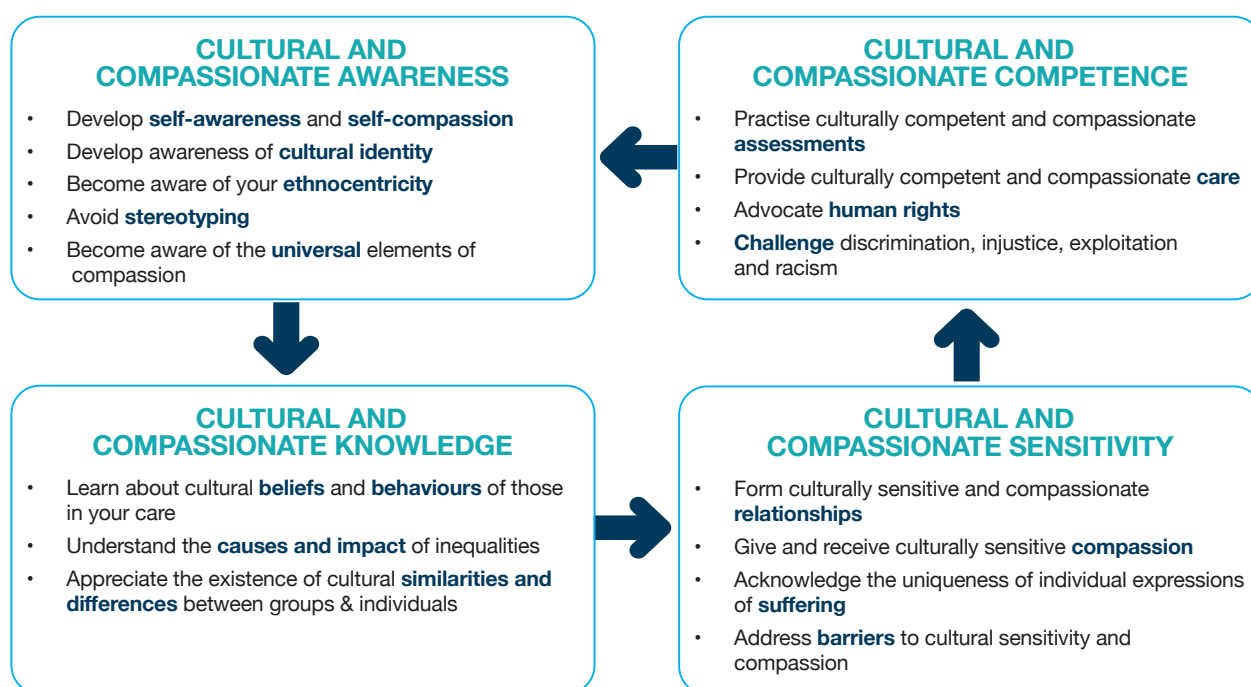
CULTURAL AND COMPASSIONATE AWARENESS

- Develop self-awareness and self-compassion
- Develop awareness of cultural identity
- Become aware of your ethnocentricity
- Avoid stereotyping
- Become aware of the universal elements of compassion

CULTURAL AND COMPASSIONATE COMPETENCE

- Practise culturally competent and compassionate assessments
- Provide culturally competent and compassionate care
- Advocate human rights
- Challenge discrimination, injustice, exploitation and racism

CULTURAL AND COMPASSIONATE KNOWLEDGE

- Learn about cultural beliefs and behaviours of those in your care
- Understand the causes and impact of inequalities
- Appreciate the existence of cultural similarities and differences between groups & individuals

CULTURAL AND COMPASSIONATE SENSITIVITY

- Form culturally sensitive and compassionate relationships
- Give and receive culturally sensitive compassion
- Acknowledge the uniqueness of individual expressions of suffering
- Address barriers to cultural sensitivity and compassion